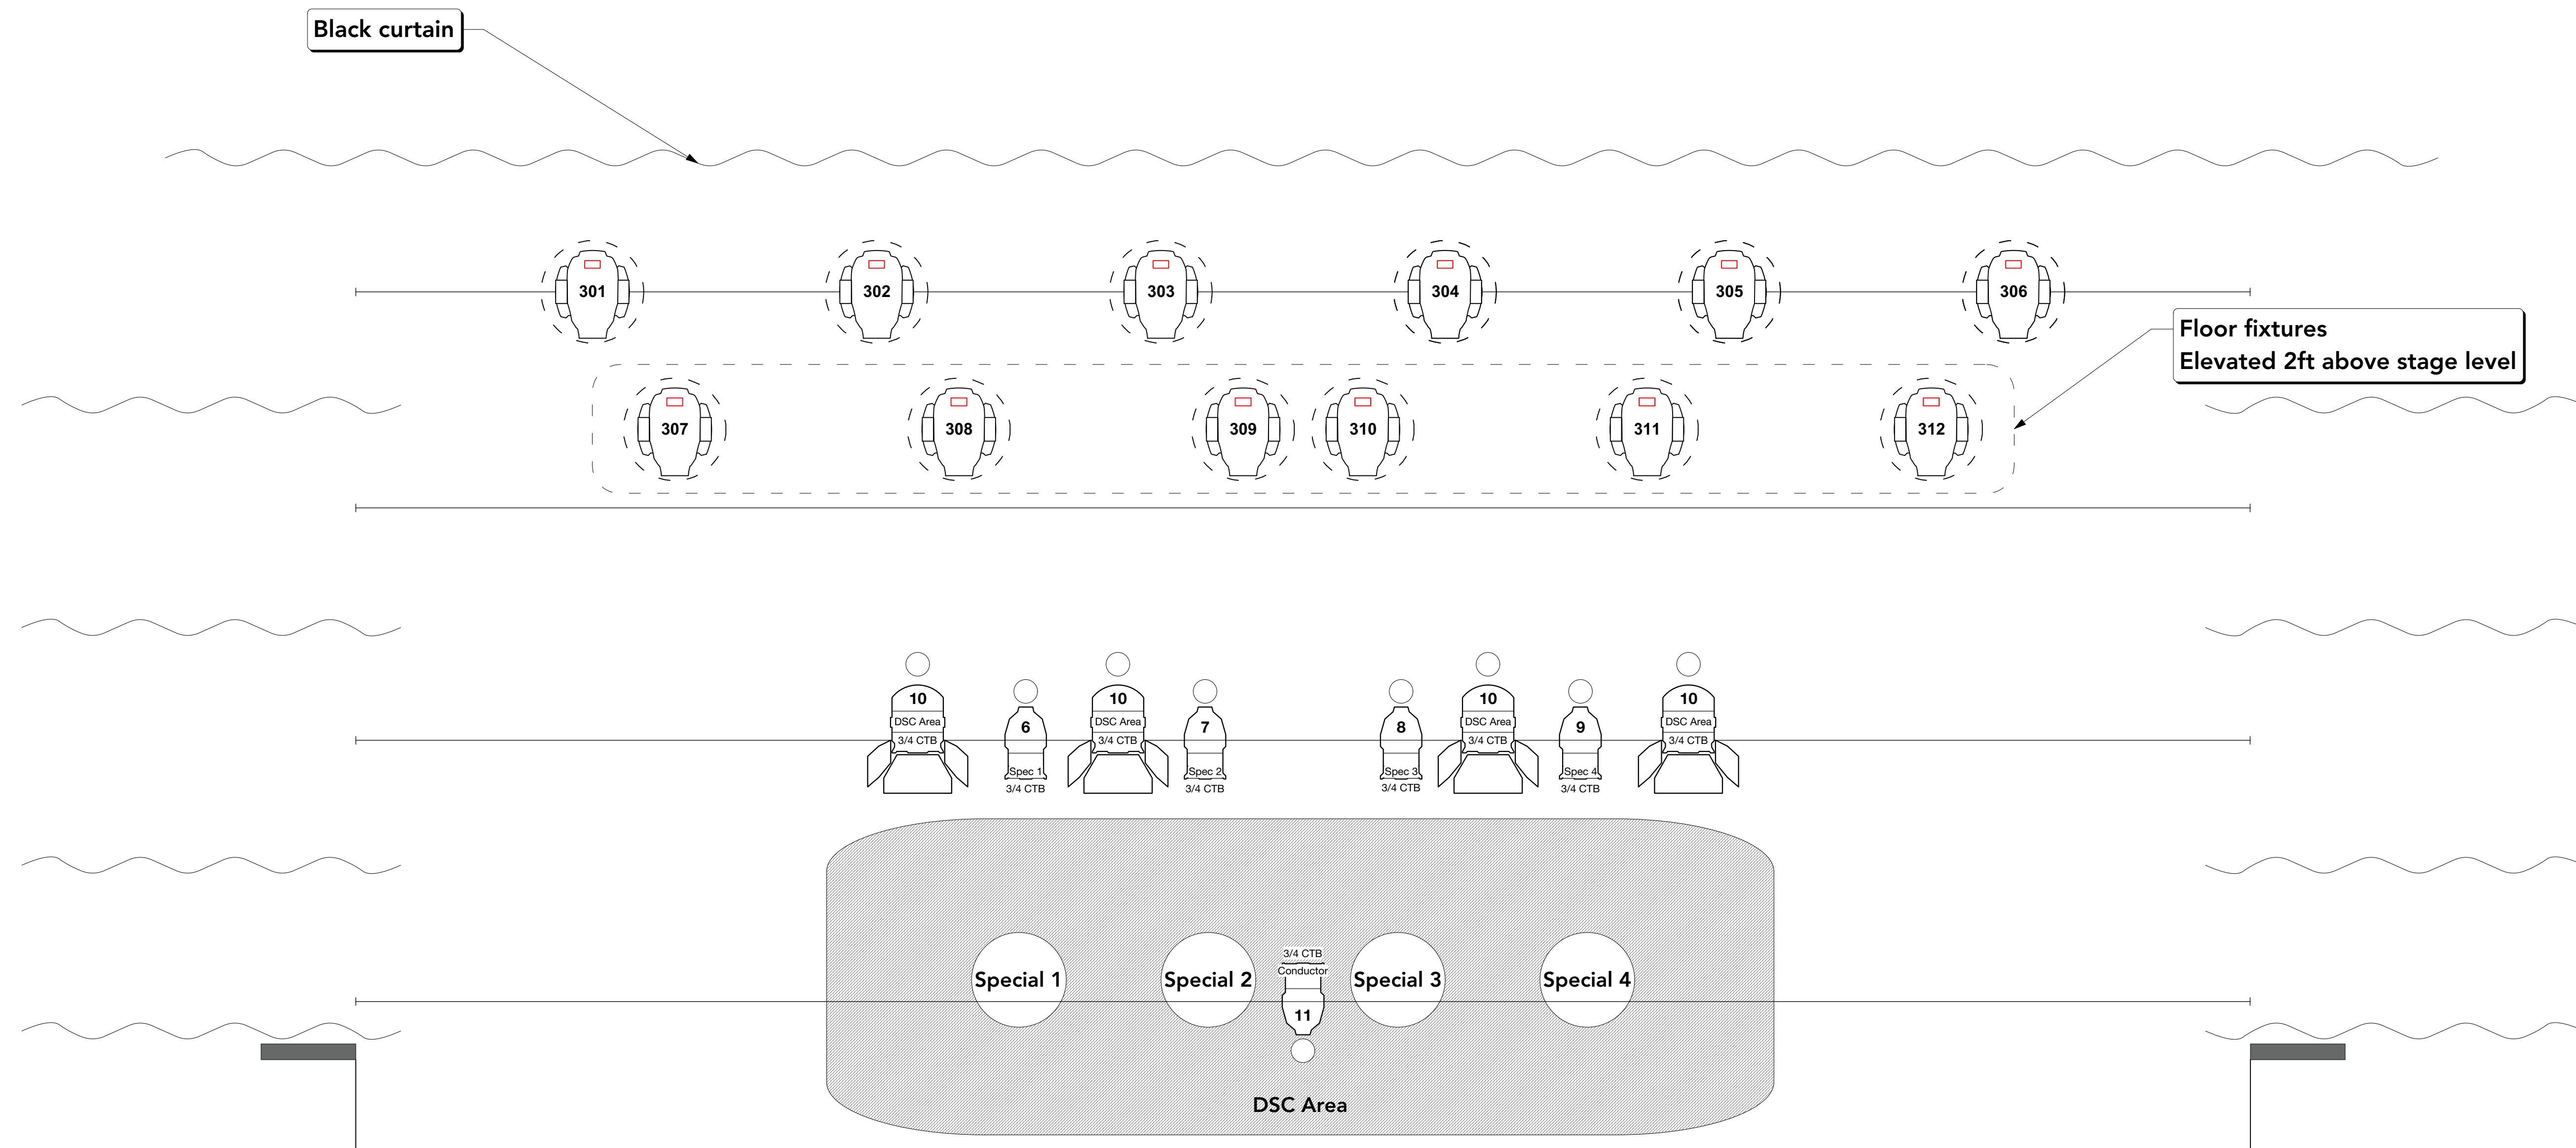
Black curtain

301 302 303 304 305 306

Floor fixtures
Elevated 2ft above stage level

307 308 309 310 311 312

10
DSC Area
3/4 CTB

6
Spec 1
3/4 CTB

10
DSC Area
3/4 CTB

7
Spec 2
3/4 CTB

8
Spec 3
3/4 CTB

10
DSC Area
3/4 CTB

9
Spec 4
3/4 CTB

10
DSC Area
3/4 CTB

Special 1
Special 2
3/4 CTB
Conductor
11
Special 3
Special 4

DSC Area